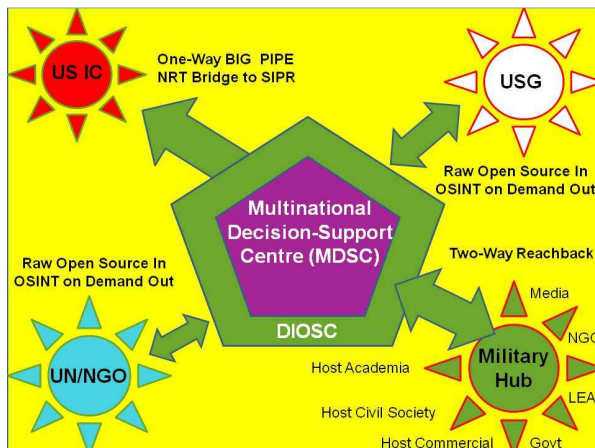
US IC

One-Way BIG PIPE
NRT Bridge to SIPR

USG

Raw Open Source In
OSINT on Demand Out

Multinational
Decision-Support
Centre (MDSC)

DIOSC

Raw Open Source In
OSINT on Demand Out

Two-Way Reachback

UN/NGO

Media

NGO

Military
Hub

LEA

Govt

Host Academia

Host Civil Society

Host Commercial